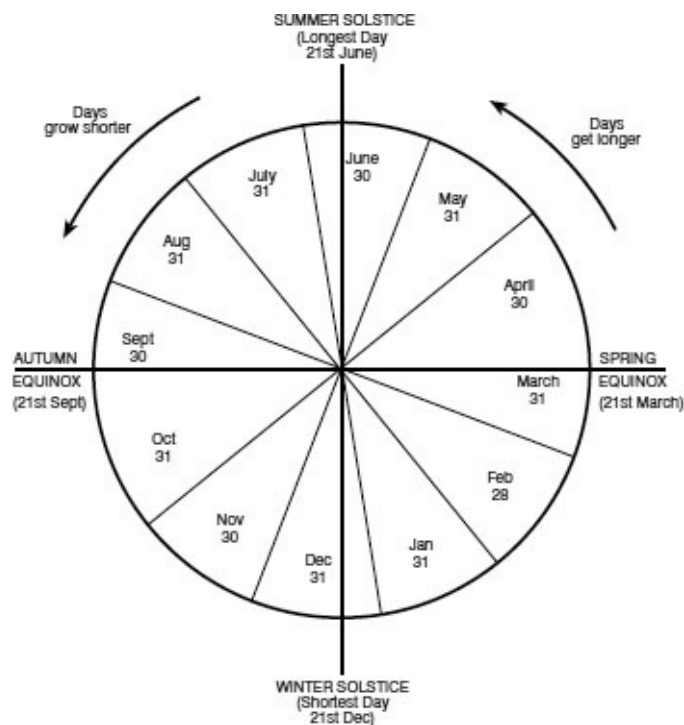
SUMMER SOLSTICE
(Longest Day
21st June)

Days
grow shorter

Days
get longer

June
30

May
31

July
31

Aug
31

April
30

Sept
30

AUTUMN
EQUINOX
(21st Sept)

SPRING
EQUINOX
(21st March)

March
31

Oct
31

Feb
28

Nov
30

Jan
31

Dec
31

WINTER SOLSTICE
(Shortest Day
21st Dec)